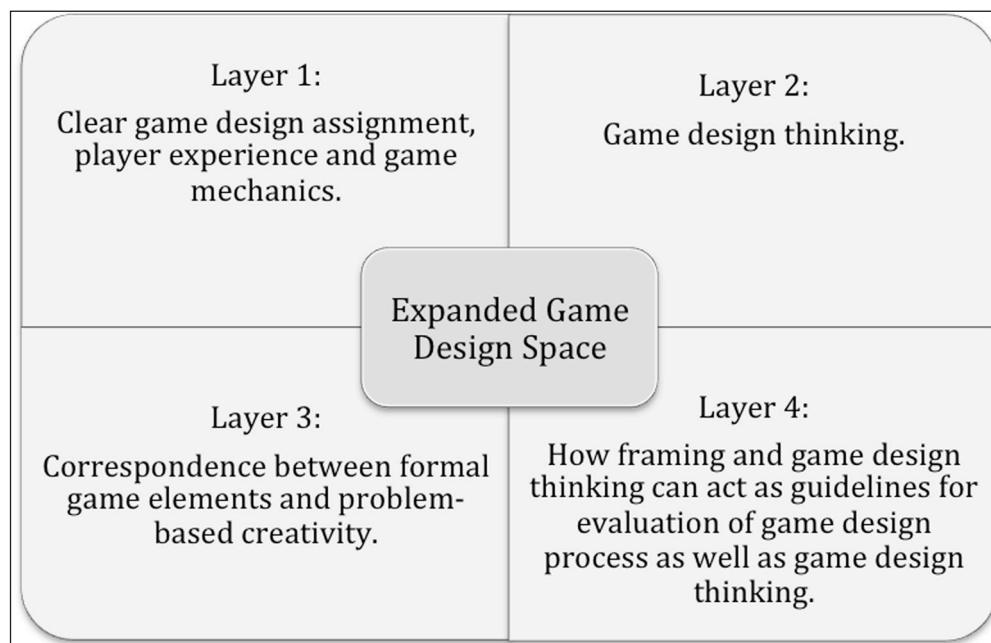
Layer 1:
Clear game design assignment, player experience and game mechanics.

Layer 2:
Game design thinking.

Expanded Game Design Space

Layer 3:
Correspondence between formal game elements and problem-based creativity.

Layer 4:
How framing and game design thinking can act as guidelines for evaluation of game design process as well as game design thinking.